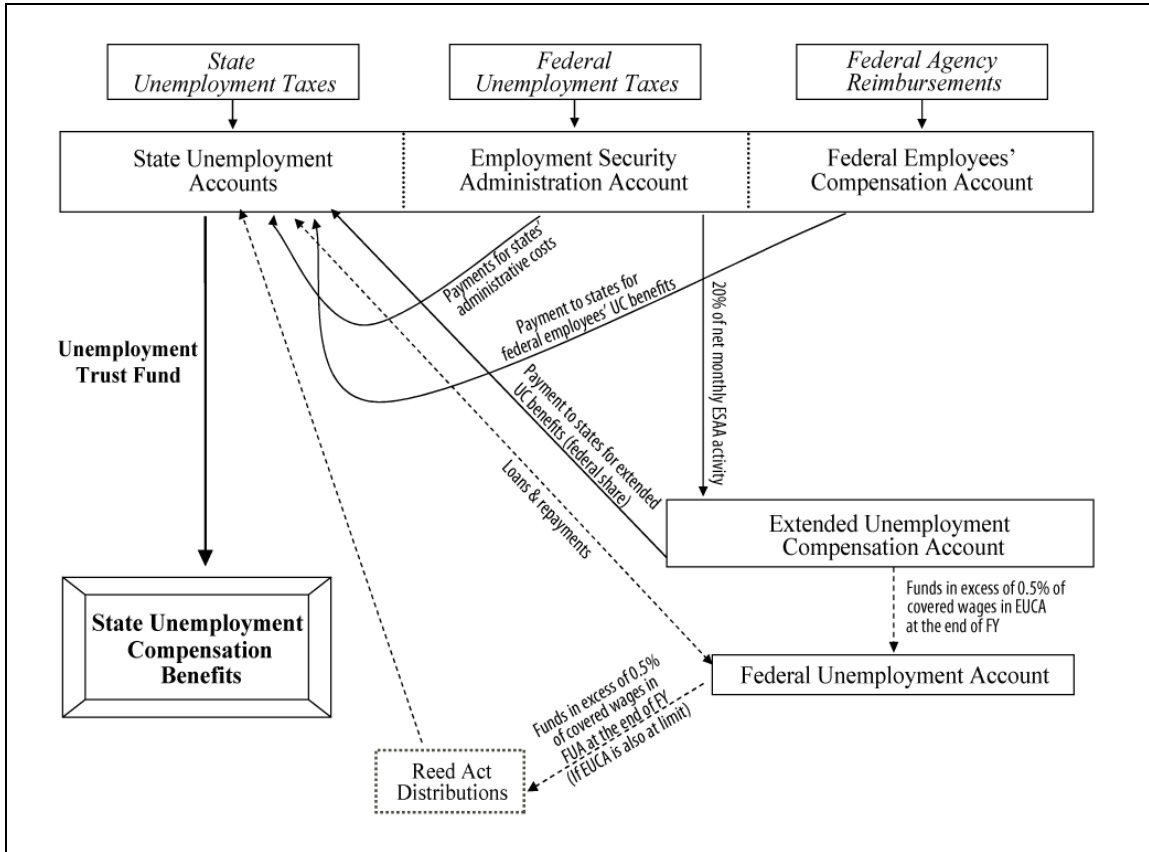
State Unemployment Taxes

Federal Unemployment Taxes

Federal Agency Reimbursements

State Unemployment Accounts

Employment Security Administration Account

Federal Employees' Compensation Account

Payments for states' administrative costs

Payment to states for federal employees' UC benefits

20% of net monthly ESAA activity

Payment to states for extended UC benefits (federal share)

Loans & repayments

Unemployment Trust Fund

Extended Unemployment Compensation Account

Funds in excess of 0.5% of covered wages in EUCA at the end of FY

State Unemployment Compensation Benefits

Federal Unemployment Account

Funds in excess of 0.5% of covered wages in FUA at the end of FY (if EUCA is also at limit)

Reed Act Distributions